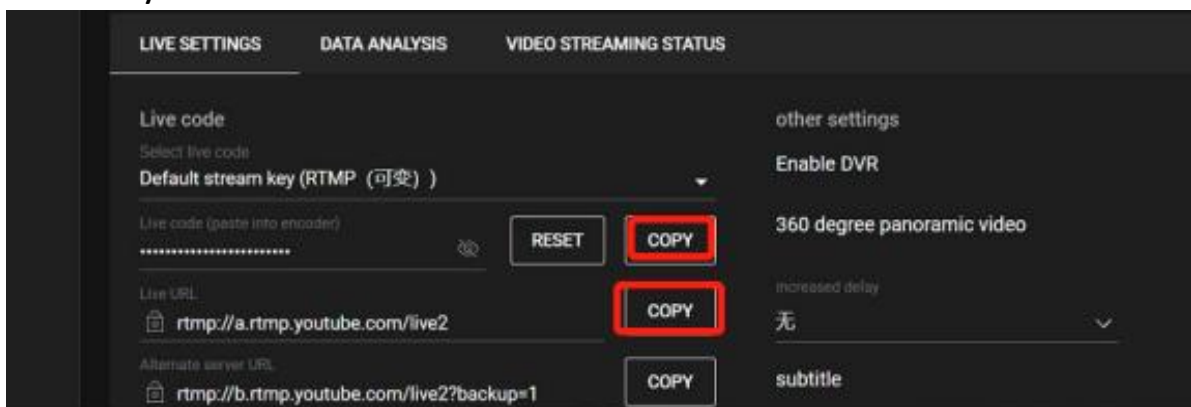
LIVE SETTINGS DATA ANALYSIS VIDEO STREAMING STATUS

Live code

Select live code

Default stream key (RTMP (可变))

Live code (paste into encoder)

••••••••••••••••••••••••

RESET

COPY

Live URL

rtmp://a.rtmp.youtube.com/live2

COPY

Alternate server URL

rtmp://b.rtmp.youtube.com/live2?backup=1

COPY

other settings

Enable DVR

360 degree panoramic video

increased delay

无

subtitle